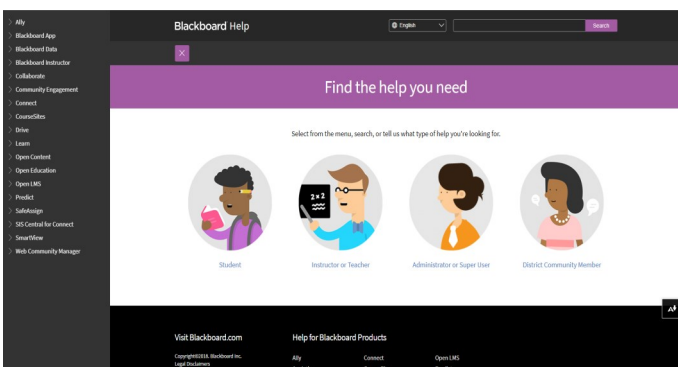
Ally
Blackboard App
Blackboard Data
Blackboard Instructor
Collaborate
Community Engagement
Connect
CourseSites
Drive
Learn
Open Content
Open Education
Open LMS
Predict
SafeAssign
SIS Central for Connect
SmartView
Web Community Manager

Blackboard Help

English

Search

Find the help you need

Select from the menu, search, or tell us what type of help you're looking for.

$2 \times 2$

Student

Instructor or Teacher

Administrator or Super User

District Community Member

Visit Blackboard.com

Copyright©2018. Blackboard Inc.
Legal Disclaimers

Help for Blackboard Products

Ally

Connect

Open LMS